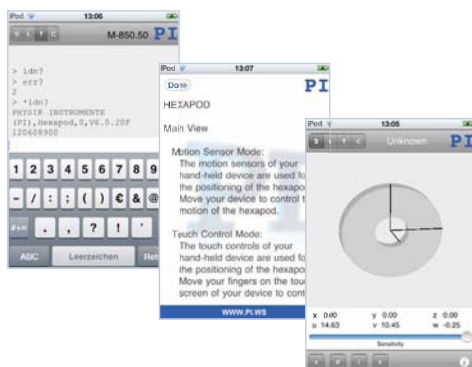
iPod 13:06

M-850.50 PI

> idn?
> err?
2
> *idn?
PHYSIK INSTRUMENTE
(PI),Hexapod,0,V6.0.20F
120608900

1 2 3 4 5 6 7 8 9 0
- / : ; ( ) € & @
. , ? ! '
ABC Leerzeichen Ret

iPod 13:07
Done PI
HEXAPOD

Main View

Motion Sensor Mode:
The motion sensors of your hand-held device are used fo the positioning of the hexapo Move your device to control t motion of the hexapod.

Touch Control Mode:
The touch controls of your hand-held device are used fo the positioning of the hexapo Move your fingers on the tou screen of your device to cont

WWW.PI.WS

iPod 13:05
Unknown PI

x 0.00 y 0.00 z 0.00
u 14.63 v 10.45 w -0.25
Sensitivity